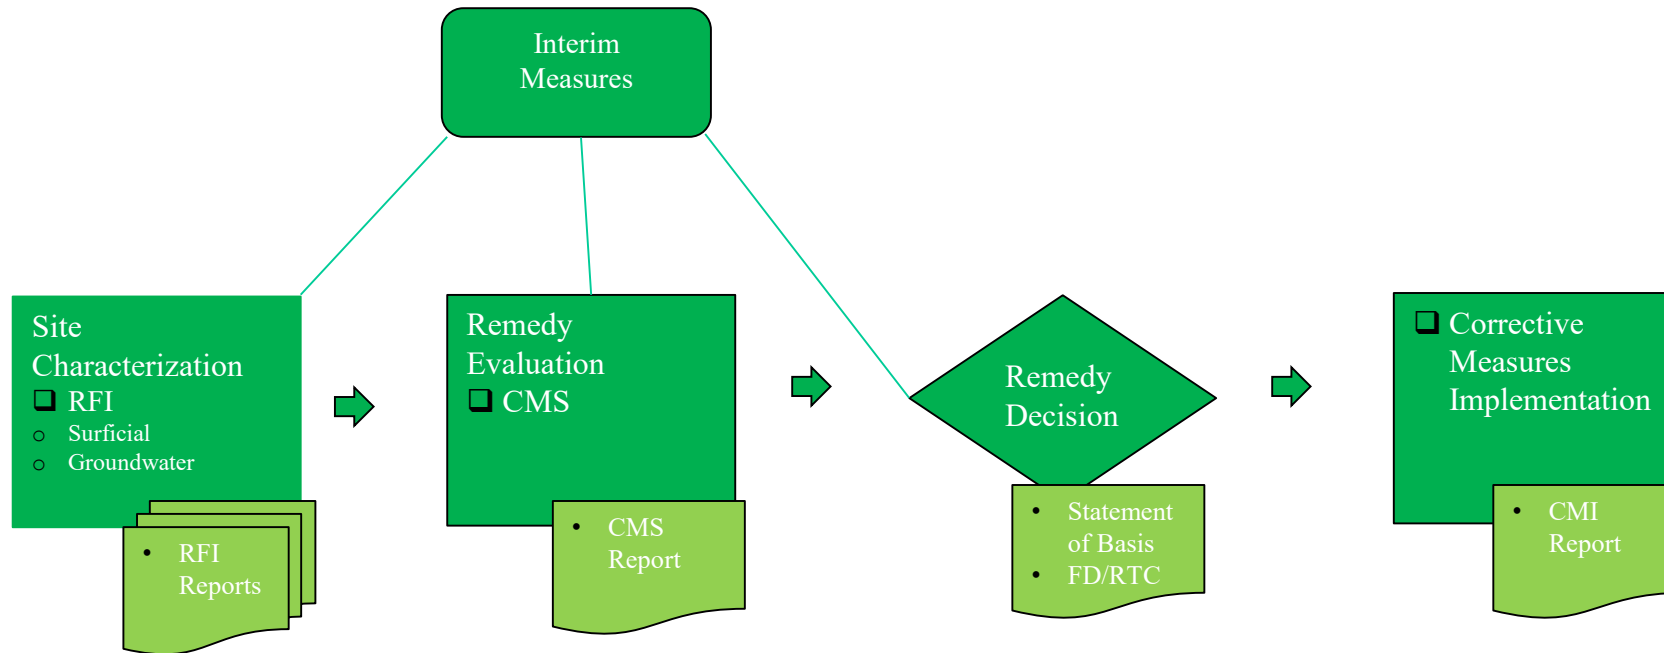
Interim Measures

Site Characterization
❑ RFI
○ Surficial
○ Groundwater

• RFI Reports

Remedy Evaluation
❑ CMS

• CMS Report

Remedy Decision

• Statement of Basis
• FD/RTC

❑ Corrective Measures Implementation

• CMI Report